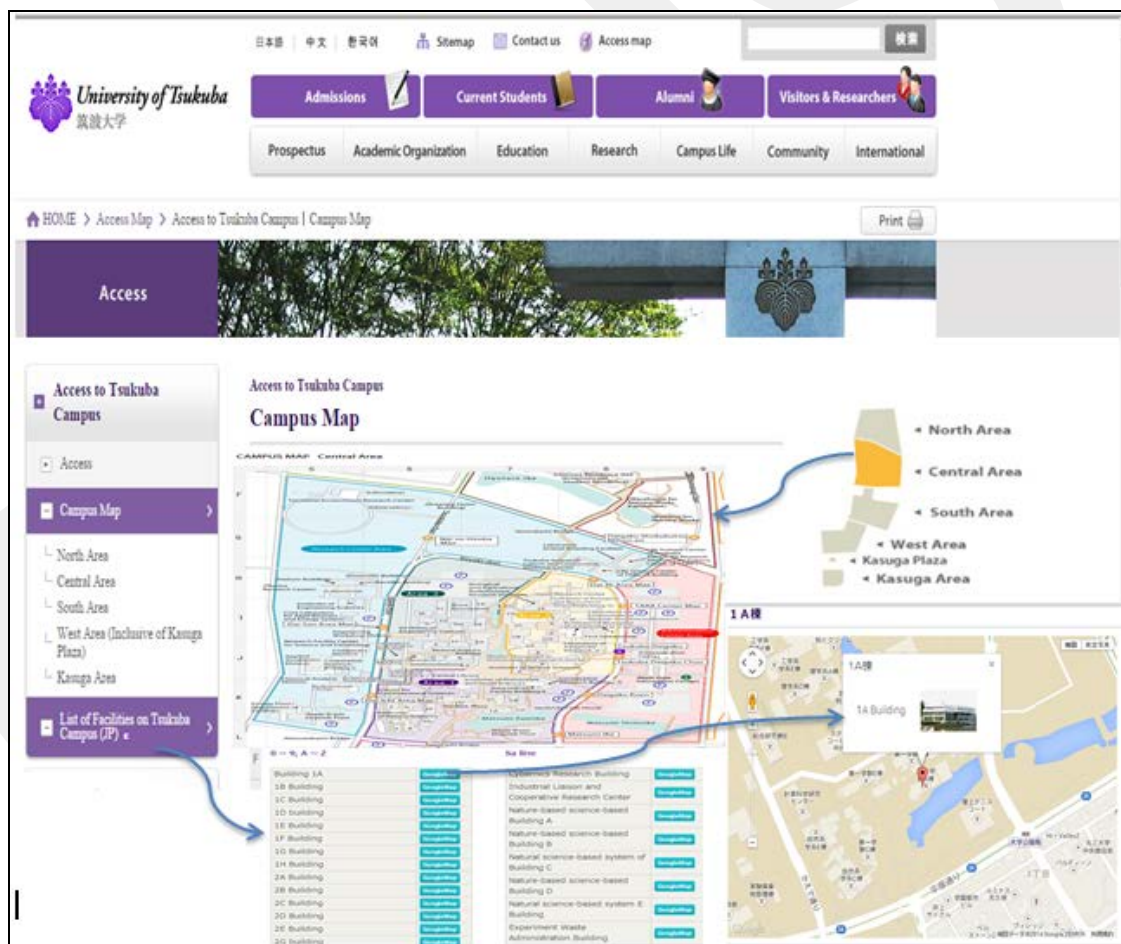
日本語 | 中文 | 한국어 Sitemap Contact us Access map 検索

University of Tsukuba
筑波大学

Admissions Current Students Alumni Visitors & Researchers

Prospectus Academic Organization Education Research Campus Life Community International

HOME > Access Map > Access to Tsukuba Campus | Campus Map

Print

Access

Access to Tsukuba Campus

Access

Campus Map

North Area
Central Area
South Area
West Area (Inclusive of Kasuga Plaza)
Kasuga Area

List of Facilities on Tsukuba Campus (JP)

Access to Tsukuba Campus
Campus Map

CAMPUS MAP Central Area

North Area
Central Area
South Area
West Area
Kasuga Plaza
Kasuga Area

1A棟

1A棟
1A Building

Sa line

Building 1A
1B Building
1C Building
1D Building
1E Building
1F Building
1G Building
1H Building
2A Building
2B Building
2C Building
2D Building
2E Building
2G Building

Cybermedia Research Building
Industrial Liaison and Cooperative Research Center
Nature-based science-based Building A
Nature-based science-based Building B
Natural science-based system of Building C
Nature-based science-based Building D
Natural science-based system E Building
Experiment Waste Administration Building